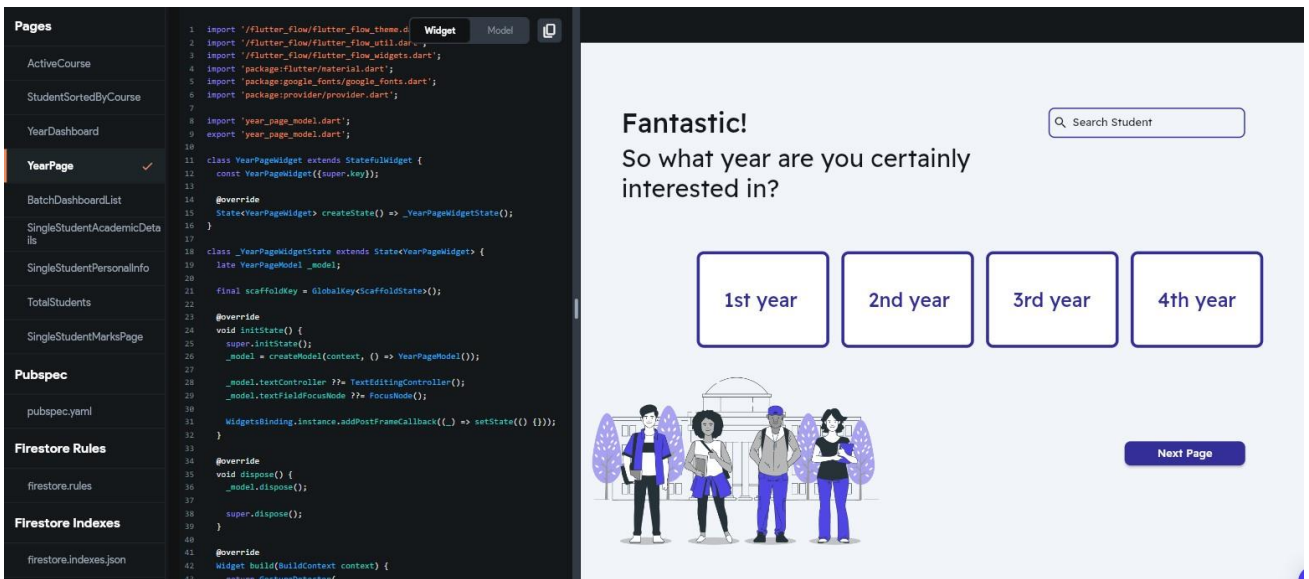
Pages
ActiveCourse
StudentSortedByCourse
YearDashboard
YearPage
BatchDashboardList
SingleStudentAcademicDetails
SingleStudentPersonalInfo
TotalStudents
SingleStudentMarksPage
Pubspec
pubspec.yaml
Firestore Rules
firestore.rules
Firestore Indexes
firestore.indexes.json

Widget
Model

1 import '/flutter_flow/flutter_flow_theme.d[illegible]
2 import '/flutter_flow/flutter_flow_util.dar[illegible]
3 import '/flutter_flow/flutter_flow_widgets.dart';
4 import 'package:flutter/material.dart';
5 import 'package:google_fonts/google_fonts.dart';
6 import 'package:provider/provider.dart';
7
8 import 'year_page_model.dart';
9 export 'year_page_model.dart';
10
11 class YearPageWidget extends StatefulWidget {
12 const YearPageWidget({super.key});
13
14 @override
15 State<YearPageWidget> createState() => _YearPageWidgetState();
16 }
17
18 class _YearPageWidgetState extends State<YearPageWidget> {
19 late YearPageModel _model;
20
21 final scaffoldKey = GlobalKey<ScaffoldState>();
22
23 @override
24 void initState() {
25 super.initState();
26 _model = createModel(context, () => YearPageModel());
27
28 _model.textController ??= TextEditingController();
29 _model.textFieldFocusNode ??= FocusNode();
30
31 WidgetsBinding.instance.addPostFrameCallback((_) => setState(() {}));
32 }
33
34 @override
35 void dispose() {
36 _model.dispose();
37
38 super.dispose();
39 }
40
41 @override
42 Widget build(BuildContext context) {

Fantastic!
So what year are you certainly interested in?

Search Student

1st year
2nd year
3rd year
4th year

Next Page